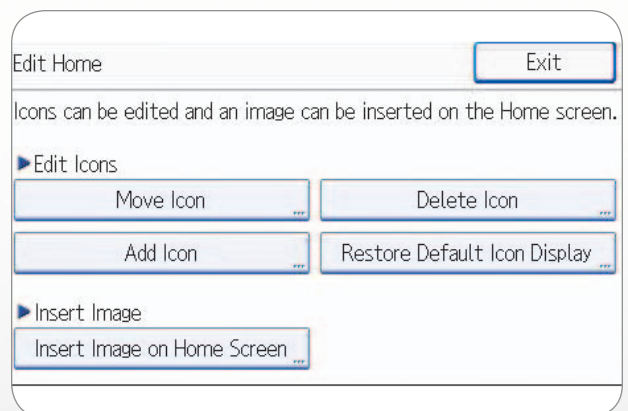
Edit Home

Exit

Icons can be edited and an image can be inserted on the Home screen.

▶Edit Icons

Move Icon

Delete Icon

Add Icon

Restore Default Icon Display

▶Insert Image

Insert Image on Home Screen